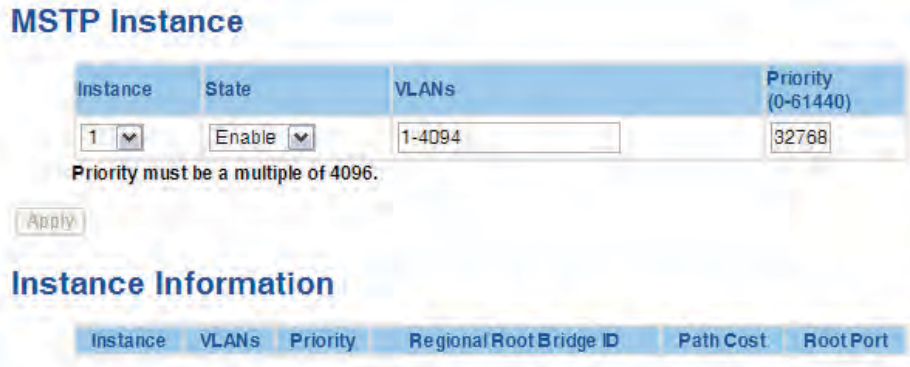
MSTP Instance

| Instance | State | VLANs | Priority (0-61440) |
|---|---|---|---|
| 1 | Enable | 1-4094 | 32768 |

Priority must be a multiple of 4096.

Apply

Instance Information

| Instance | VLANs | Priority | Regional Root Bridge ID | Path Cost | Root Port |
|---|---|---|---|---|---|